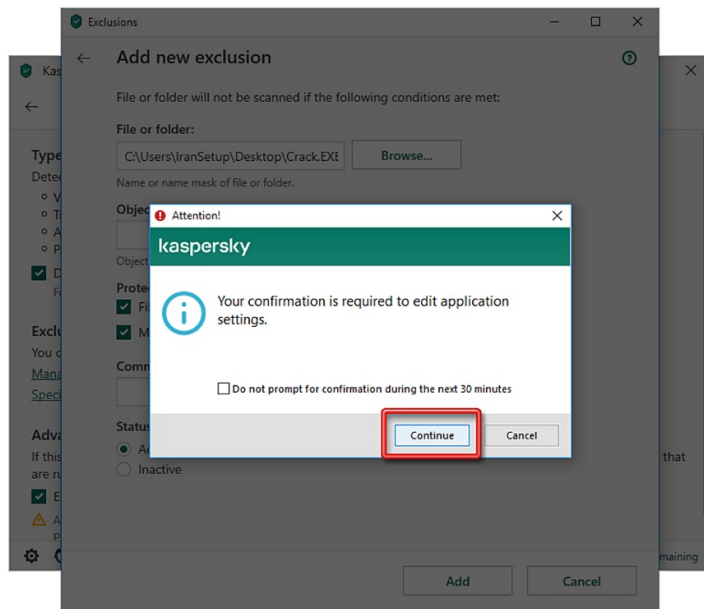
Kas
Type
Detec
V
T
A
P
D
F
Exclu
You c
Mana
Speci
Adva
If this
are ru
E
A
p
that
maining

Exclusions

Add new exclusion

File or folder will not be scanned if the following conditions are met:

File or folder:

C:\Users\IranSetup\Desktop\Crack.EXE

Browse...

Name or name mask of file or folder.

Objec

Object

Protec
Fi
M

Comm

Status
Ac
Inactive

Attention!

kaspersky

Your confirmation is required to edit application settings.

Do not prompt for confirmation during the next 30 minutes

Continue

Cancel

Add

Cancel